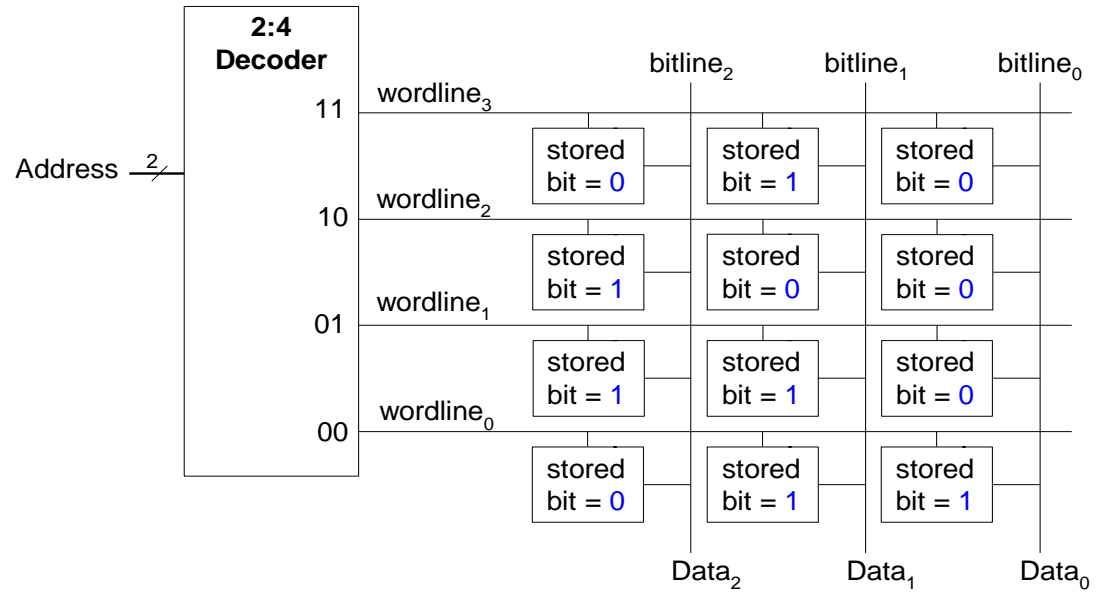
2:4
Decoder

Address 2

11
10
01
00

wordline$_3$
wordline$_2$
wordline$_1$
wordline$_0$

bitline$_2$ bitline$_1$ bitline$_0$

stored bit = 0
stored bit = 1
stored bit = 0

stored bit = 1
stored bit = 0
stored bit = 0

stored bit = 1
stored bit = 1
stored bit = 0

stored bit = 0
stored bit = 1
stored bit = 1

Data$_2$ Data$_1$ Data$_0$